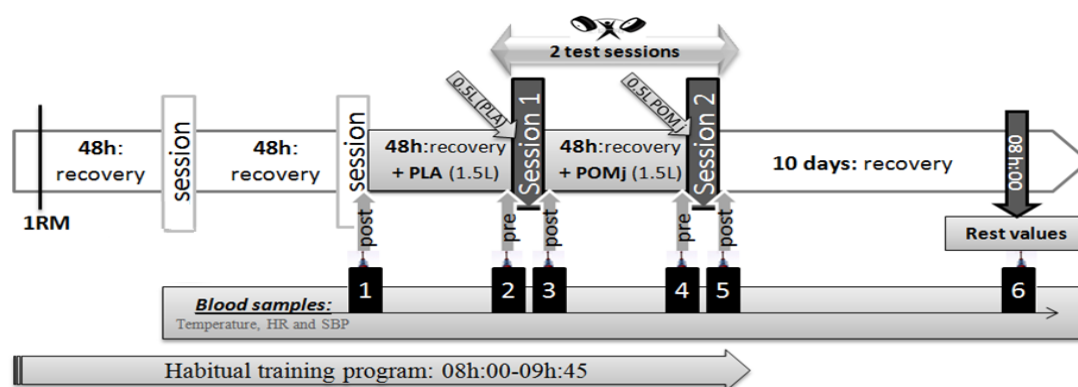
2 test sessions

0.5L (PLA)

0.5L (POMj)

48h: recovery

session

48h: recovery

session

48h:recovery + PLA (1.5L)

Session 1

48h:recovery + POMj (1.5L)

Session 2

10 days: recovery

08h:00

1RM

post

pre

post

pre

post

Rest values

1

2

3

4

5

6

Blood samples:

Temperature, HR and SBP

Habitual training program: 08h:00-09h:45